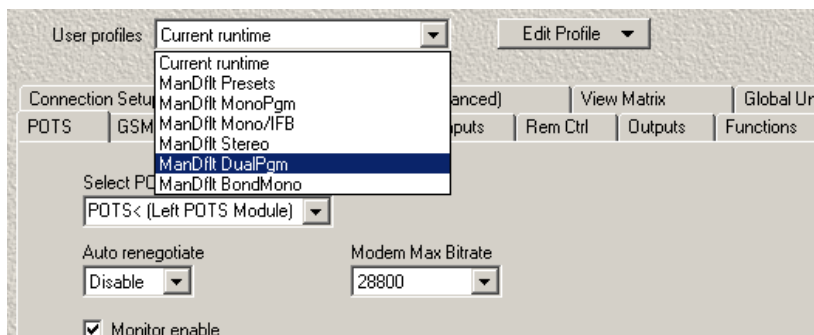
User profiles Current runtime

Edit Profile

Current runtime
ManDflt Presets
ManDflt MonoPgm
ManDflt Mono/IFB
ManDflt Stereo
ManDflt DualPgm
ManDflt BondMono

Connection Setu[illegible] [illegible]anced) View Matrix Global Un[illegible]

POTS GSM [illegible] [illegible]puts Rem Ctrl Outputs Functions

Select PO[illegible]

POTS< (Left POTS Module)

Auto renegotiate

Disable

Modem Max Bitrate

28800

Monitor enable